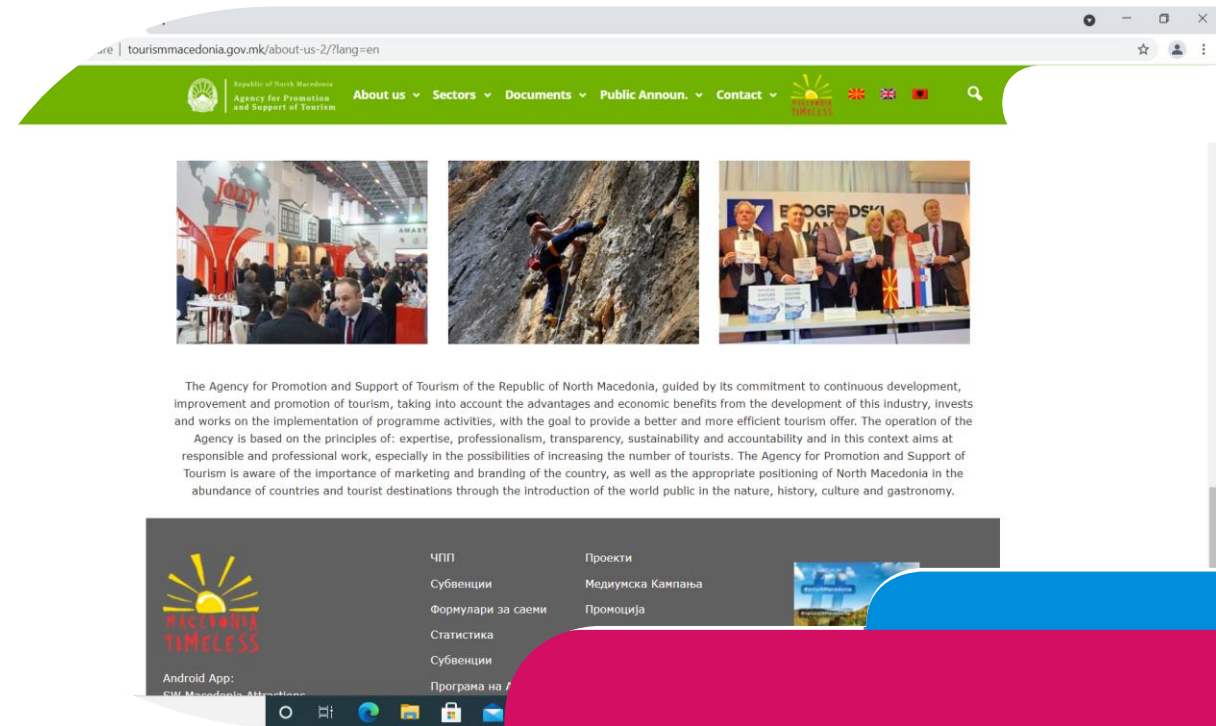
ure | tourismmacedonia.gov.mk/about-us-2/?lang=en

Republic of North Macedonia
Agency for Promotion and Support of Tourism

About us Sectors Documents Public Announ. Contact

MACEDONIA TIMELESS

JOLLY

BEOGRADSKI

The Agency for Promotion and Support of Tourism of the Republic of North Macedonia, guided by its commitment to continuous development, improvement and promotion of tourism, taking into account the advantages and economic benefits from the development of this industry, invests and works on the implementation of programme activities, with the goal to provide a better and more efficient tourism offer. The operation of the Agency is based on the principles of: expertise, professionalism, transparency, sustainability and accountability and in this context aims at responsible and professional work, especially in the possibilities of increasing the number of tourists. The Agency for Promotion and Support of Tourism is aware of the importance of marketing and branding of the country, as well as the appropriate positioning of North Macedonia in the abundance of countries and tourist destinations through the introduction of the world public in the nature, history, culture and gastronomy.

MACEDONIA TIMELESS

Android App:
SW Macedonia Attractions

ЧПП
Субвенции
Формулари за саеми
Статистика
Субвенции
Програма на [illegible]

Проекти
Медиумска Кампања
Промоција

#visitMacedonia